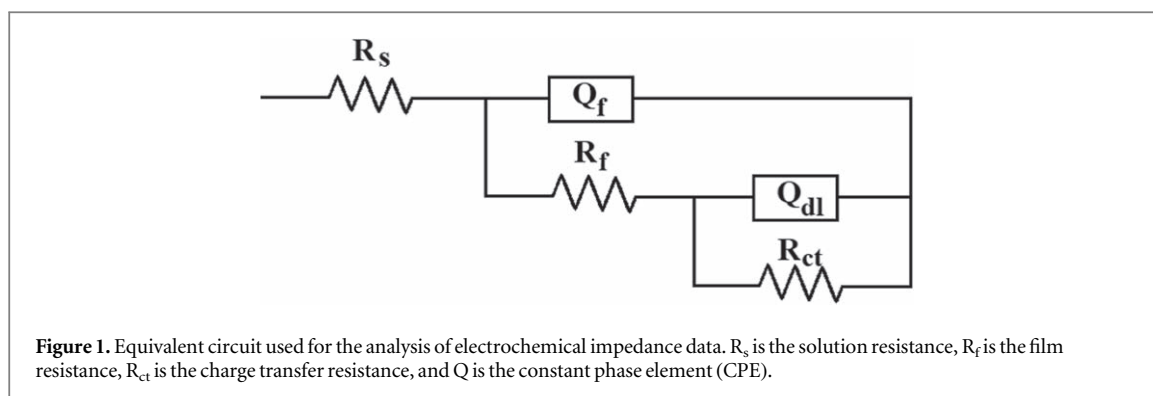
$R_s$

$Q_f$

$R_f$

$Q_{dl}$

$R_{ct}$

**Figure 1.** Equivalent circuit used for the analysis of electrochemical impedance data. $R_s$ is the solution resistance, $R_f$ is the film resistance, $R_{ct}$ is the charge transfer resistance, and Q is the constant phase element (CPE).